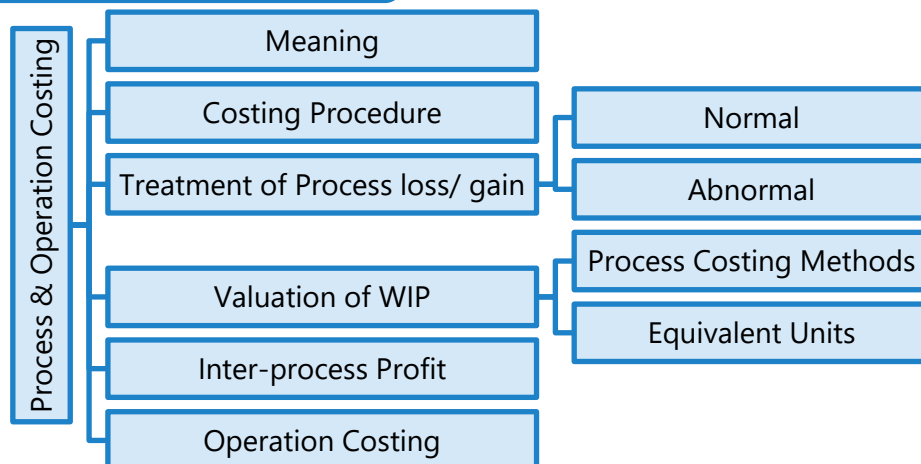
Process & Operation Costing

Meaning

Costing Procedure

Treatment of Process loss/ gain

Normal

Abnormal

Valuation of WIP

Process Costing Methods

Equivalent Units

Inter-process Profit

Operation Costing